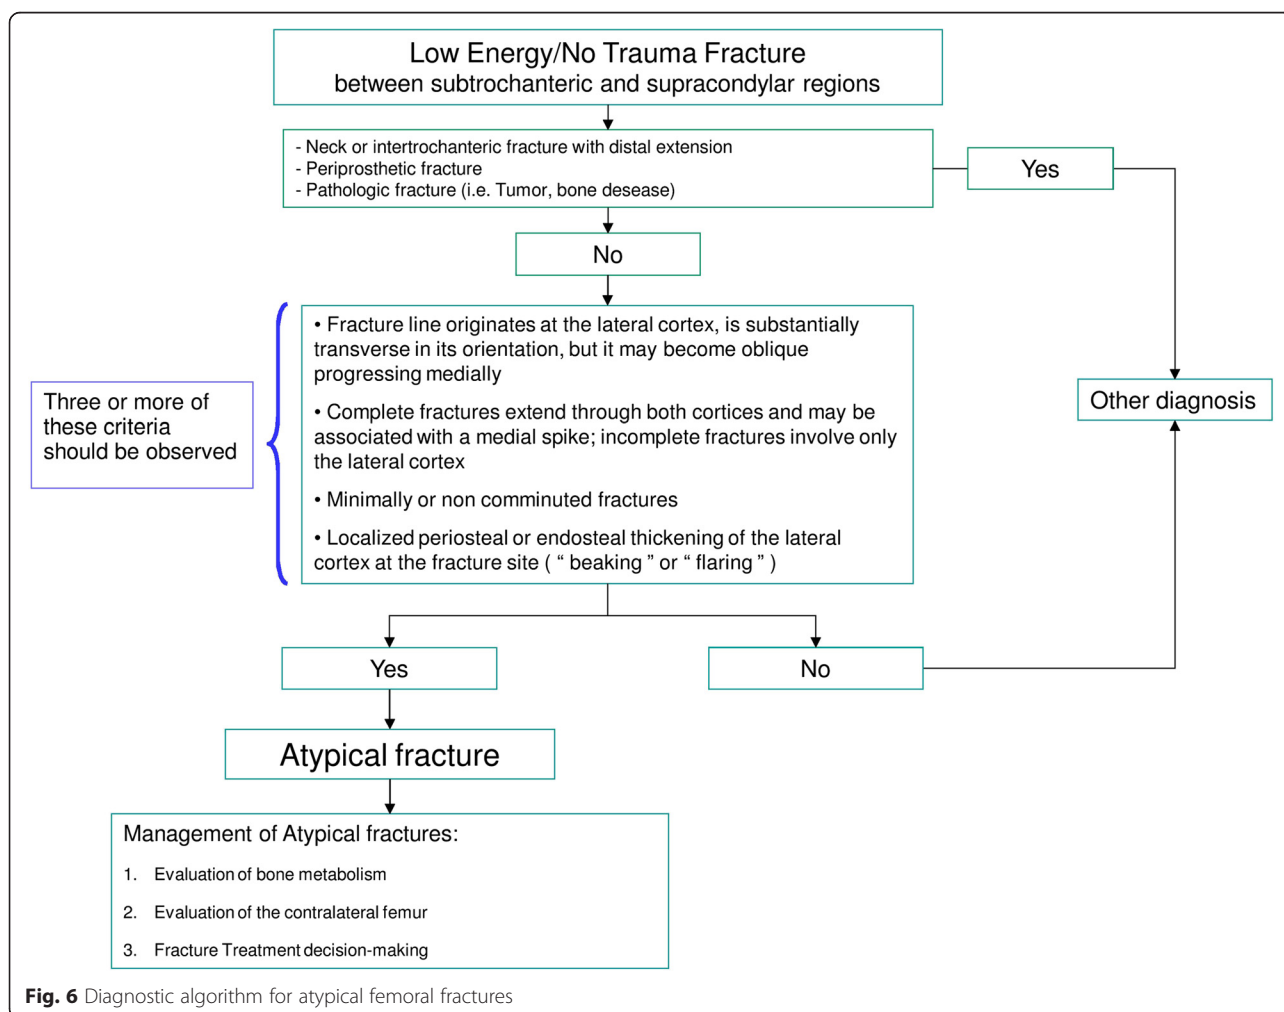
Low Energy/No Trauma Fracture
between subtrochanteric and supracondylar regions

- Neck or intertrochanteric fracture with distal extension
- Periprosthetic fracture
- Pathologic fracture (i.e. Tumor, bone desease)

Yes

No

Three or more of these criteria should be observed

• Fracture line originates at the lateral cortex, is substantially transverse in its orientation, but it may become oblique progressing medially

• Complete fractures extend through both cortices and may be associated with a medial spike; incomplete fractures involve only the lateral cortex

• Minimally or non comminuted fractures

• Localized periosteal or endosteal thickening of the lateral cortex at the fracture site ( " beaking " or " flaring " )

Other diagnosis

Yes

No

Atypical fracture

Management of Atypical fractures:
1. Evaluation of bone metabolism
2. Evaluation of the contralateral femur
3. Fracture Treatment decision-making

Fig. 6 Diagnostic algorithm for atypical femoral fractures